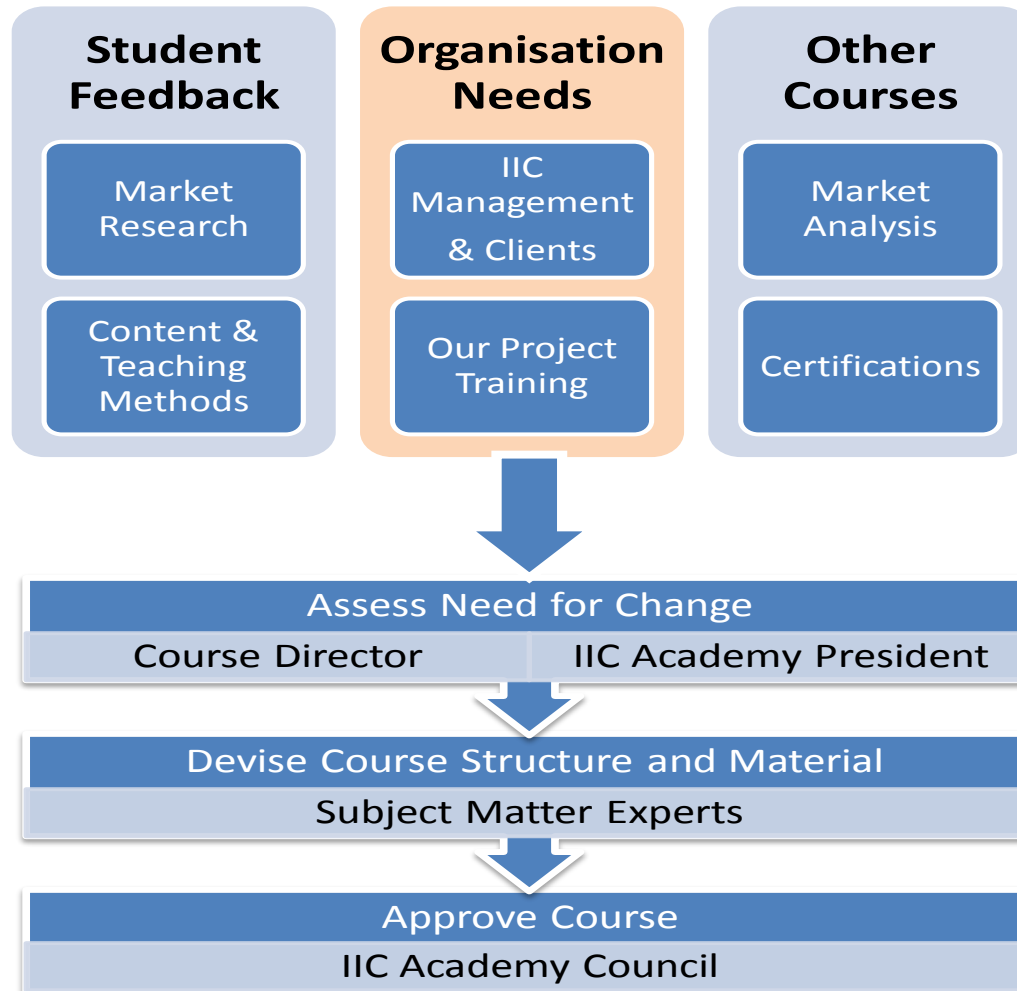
Student Feedback

Market Research

Content & Teaching Methods

Organisation Needs

IIC Management & Clients

Our Project Training

Other Courses

Market Analysis

Certifications

Assess Need for Change

Course Director

IIC Academy President

Devise Course Structure and Material

Subject Matter Experts

Approve Course

IIC Academy Council